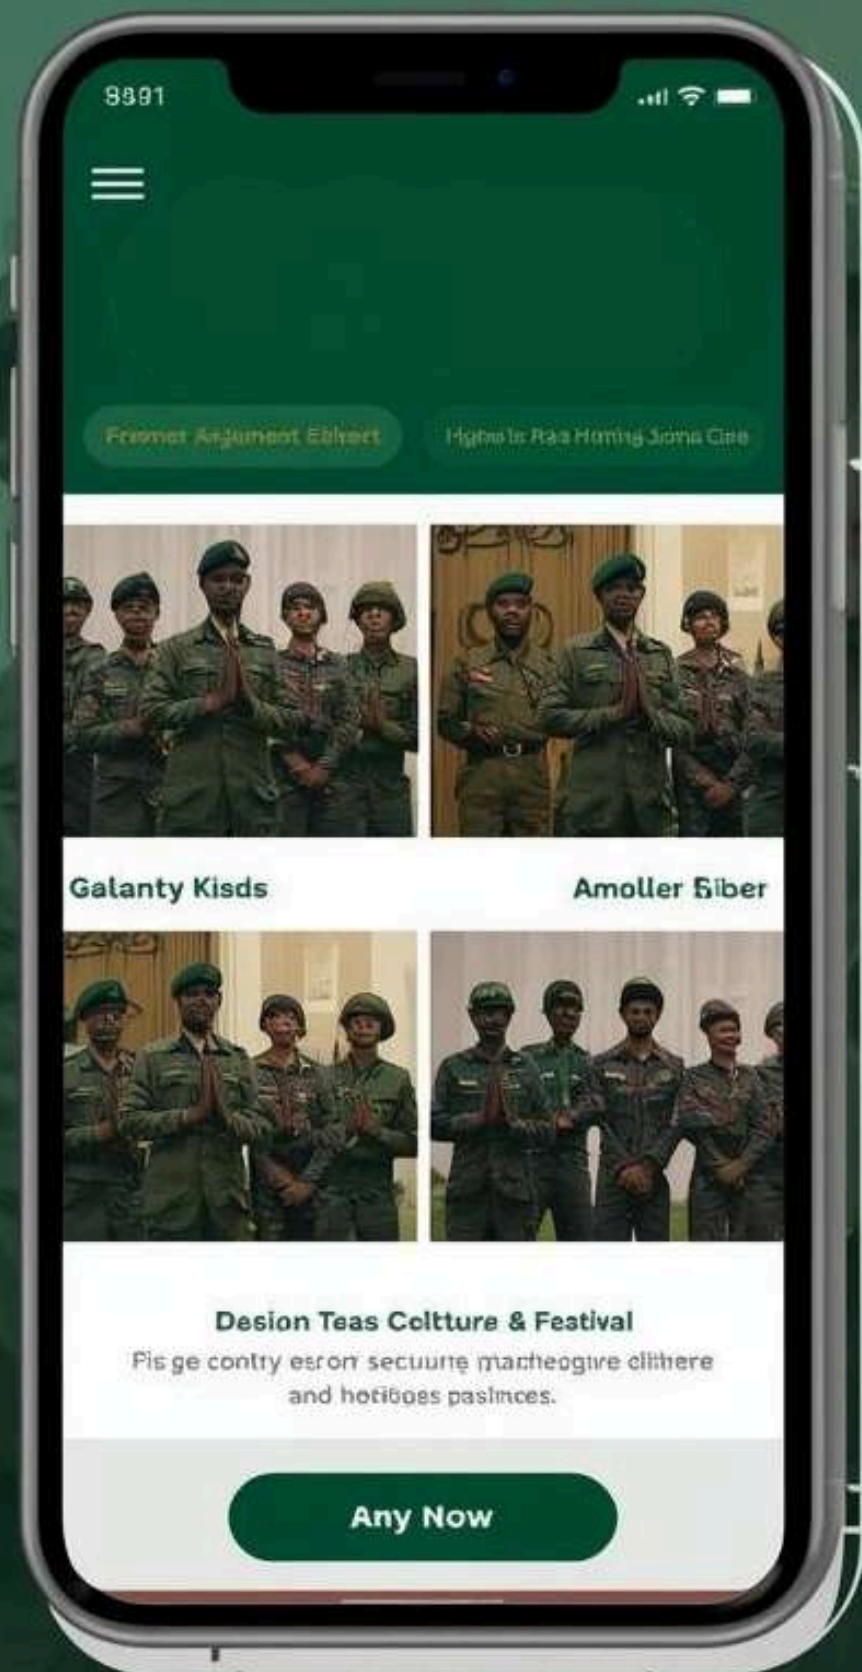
8891

Freemer Argament Elbkect

Hghtels Raa Homing Jome Clee

Galanty Kisds

Amoller Siber

Desion Teas Celtture & Festival

Fis ge contry esron secuurte macheogire clihere and hotiboes pasinces.

Any Now